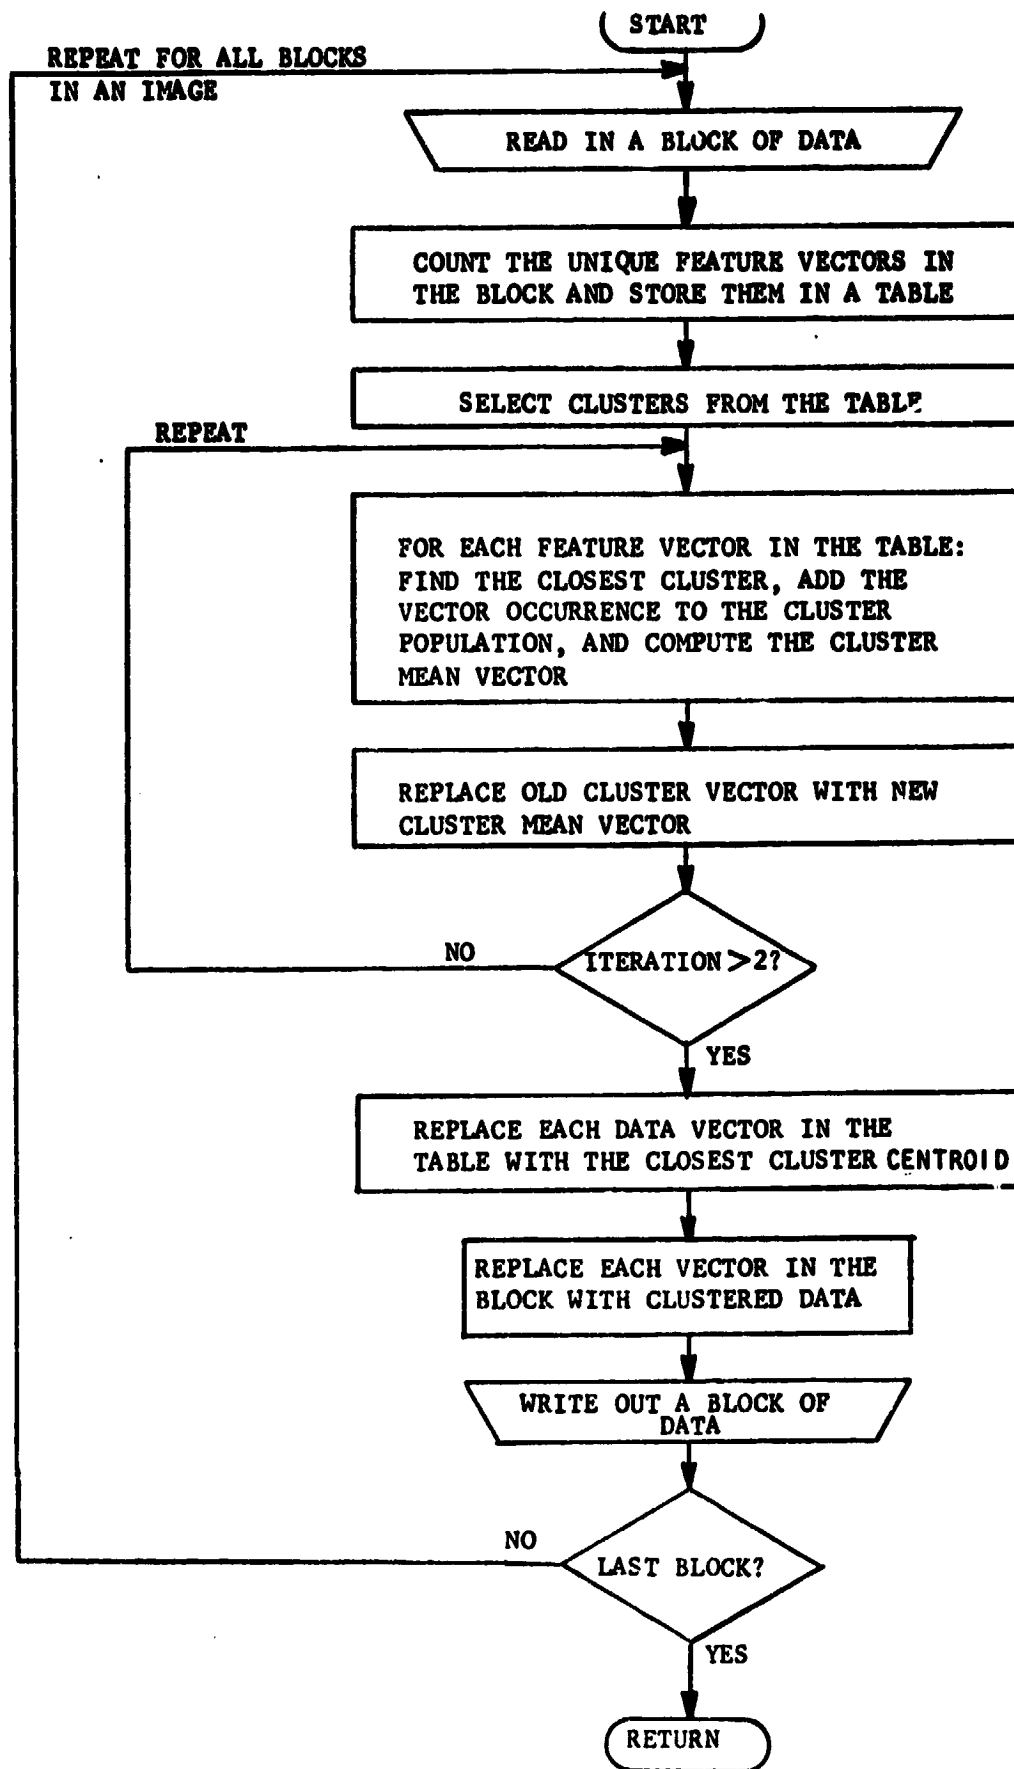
START

REPEAT FOR ALL BLOCKS IN AN IMAGE

READ IN A BLOCK OF DATA

COUNT THE UNIQUE FEATURE VECTORS IN THE BLOCK AND STORE THEM IN A TABLE

SELECT CLUSTERS FROM THE TABLE

REPEAT

FOR EACH FEATURE VECTOR IN THE TABLE: FIND THE CLOSEST CLUSTER, ADD THE VECTOR OCCURRENCE TO THE CLUSTER POPULATION, AND COMPUTE THE CLUSTER MEAN VECTOR

REPLACE OLD CLUSTER VECTOR WITH NEW CLUSTER MEAN VECTOR

NO

ITERATION $>$2?

YES

REPLACE EACH DATA VECTOR IN THE TABLE WITH THE CLOSEST CLUSTER CENTROID

REPLACE EACH VECTOR IN THE BLOCK WITH CLUSTERED DATA

WRITE OUT A BLOCK OF DATA

NO

LAST BLOCK?

YES

RETURN